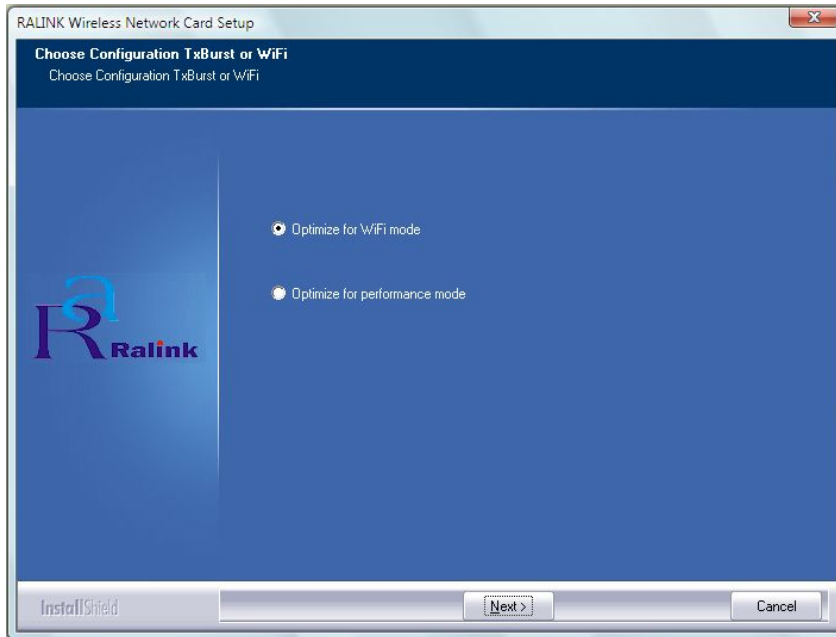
RALINK Wireless Network Card Setup

Choose Configuration TxBurst or WiFi
Choose Configuration TxBurst or WiFi

Optimize for WiFi mode

Optimize for performance mode

Ralink

InstallShield

Next >

Cancel